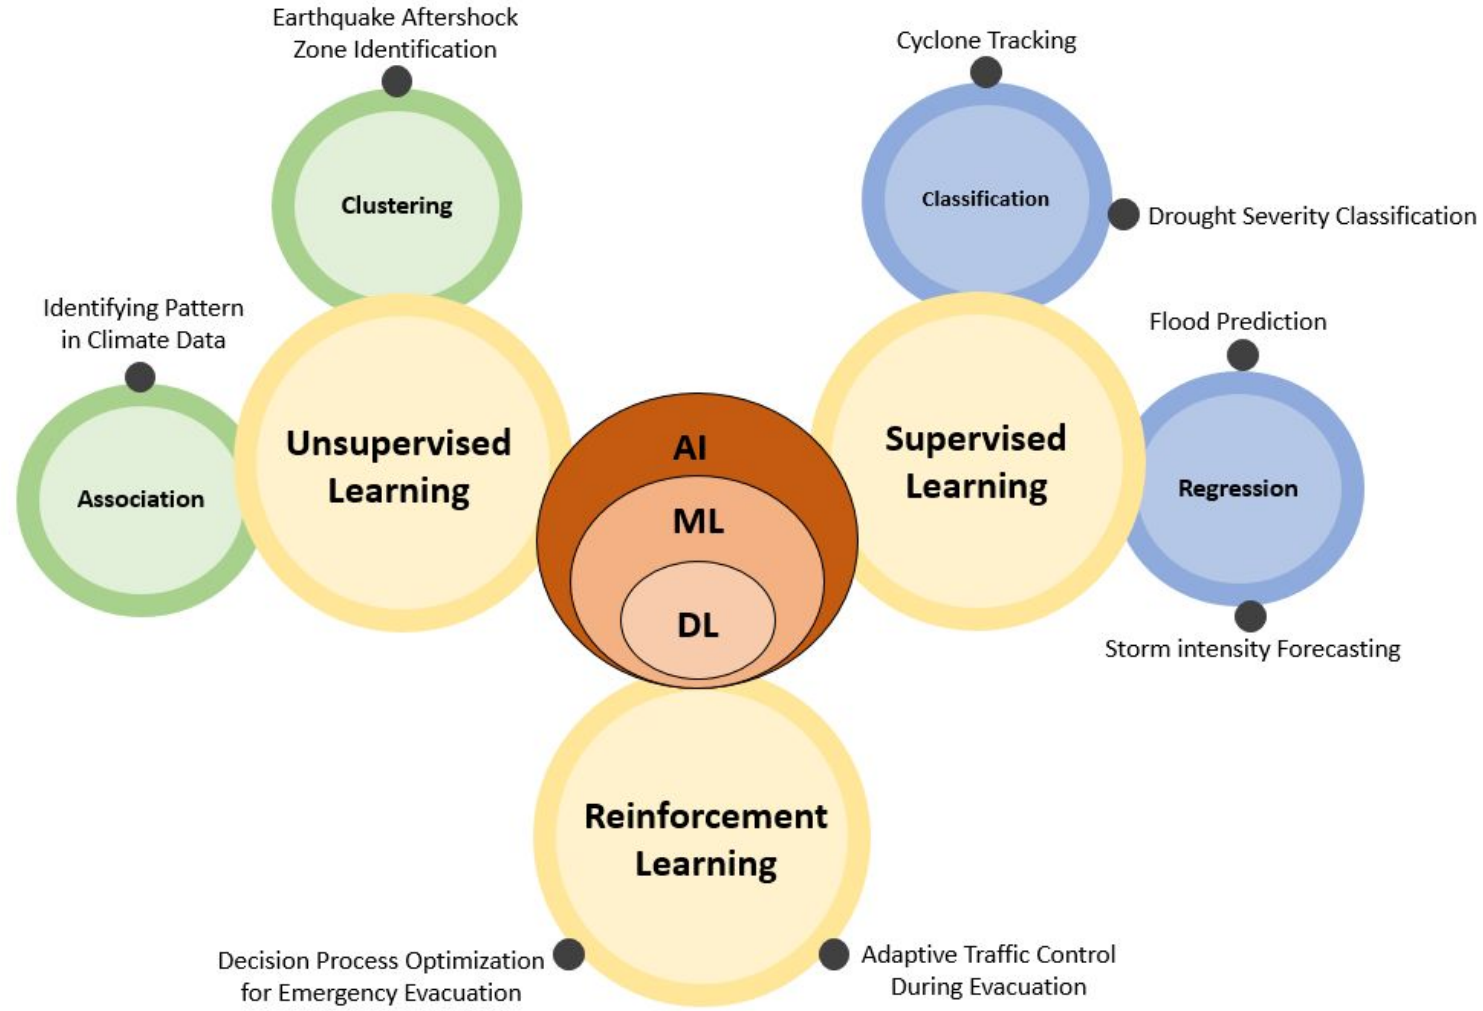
Earthquake Aftershock Zone Identification

Clustering

Cyclone Tracking

Classification

Drought Severity Classification

Identifying Pattern in Climate Data

Association

Unsupervised Learning

AI

ML

DL

Supervised Learning

Flood Prediction

Regression

Storm intensity Forecasting

Reinforcement Learning

Decision Process Optimization for Emergency Evacuation

Adaptive Traffic Control During Evacuation